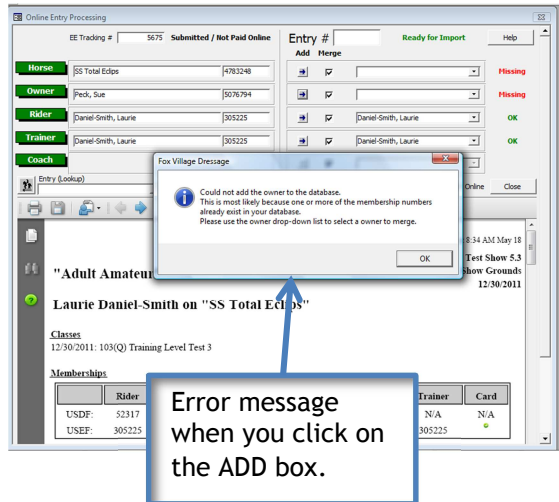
Online Entry Processing

EE Tracking # 5675 Submitted / Not Paid Online

Entry #

Add Merge

Ready for Import

Help

Horse SS Total Eclps 4783248 Missing

Owner Peck, Sue 5076794 Missing

Rider Daniel-Smith, Laurie 305225 Daniel-Smith, Laurie OK

Trainer Daniel-Smith, Laurie 305225 Daniel-Smith, Laurie OK

Coach

Entry (Lookup)

Online Close

Fox Village Dressage

Could not add the owner to the database.
This is most likely because one or more of the membership numbers already exist in your database.
Please use the owner drop-down list to select a owner to merge.

OK

8:34 AM May 18

"Adult Amateur

Test Show 5.3

Show Grounds

12/30/2011

Laurie Daniel-Smith on "SS Total Eclps"

Classes

12/30/2011: 103(Q) Training Level Test 3

Memberships

| | Rider | | Trainer | Card |
|---|---|---|---|---|
| USDF: | 52317 | | N/A | N/A |
| USEF: | 305225 | | 305225 | |

Error message when you click on the ADD box.